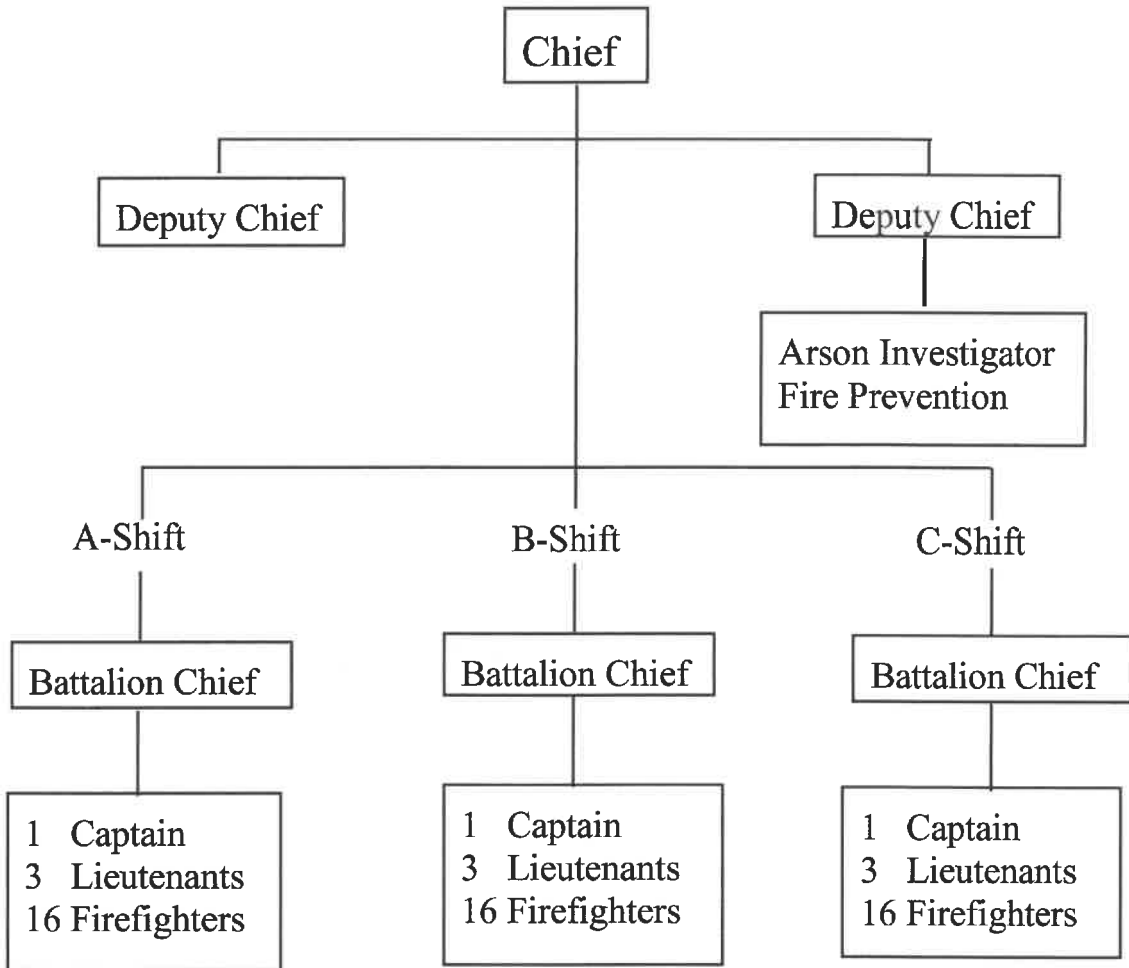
Chief

Deputy Chief

Deputy Chief

Arson Investigator
Fire Prevention

A-Shift

B-Shift

C-Shift

Battalion Chief

Battalion Chief

Battalion Chief

1 Captain
3 Lieutenants
16 Firefighters

1 Captain
3 Lieutenants
16 Firefighters

1 Captain
3 Lieutenants
16 Firefighters